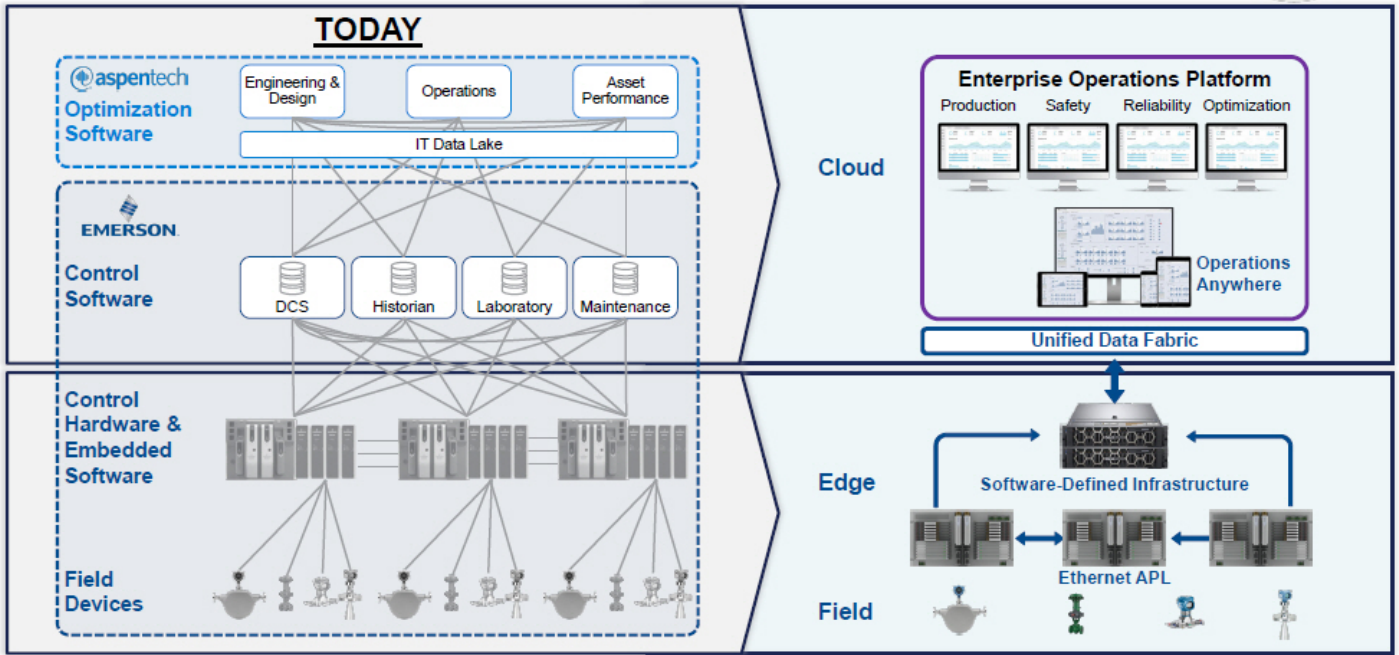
TODAY

aspentech
Optimization Software

Engineering & Design

Operations

Asset Performance

IT Data Lake

EMERSON.

Control Software

DCS

Historian

Laboratory

Maintenance

Control Hardware & Embedded Software

Field Devices

Cloud

Enterprise Operations Platform

Production

Safety

Reliability

Optimization

Operations Anywhere

Unified Data Fabric

Edge

Software-Defined Infrastructure

Ethernet APL

Field